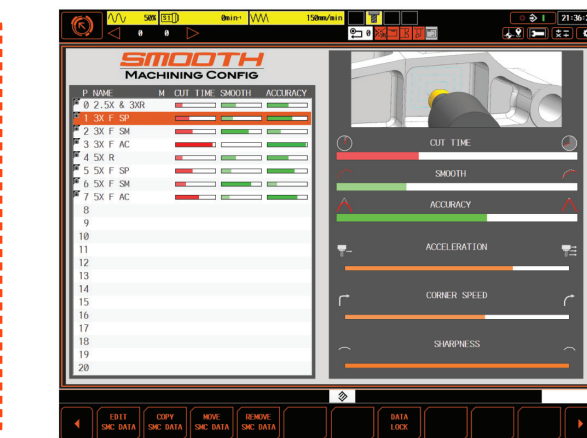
50% 0min-1 150mm/min 21:36:
0 0
0

SMOOTH
MACHINING CONFIG

| P | NAME | M | CUT TIME | SMOOTH | ACCURACY |
|---|---|---|---|---|---|
| 0 | 2.5X & 3XR | | | | |
| 1 | 3X F SP | | | | |
| 2 | 3X F SM | | | | |
| 3 | 3X F AC | | | | |
| 4 | 5X R | | | | |
| 5 | 5X F SP | | | | |
| 6 | 5X F SM | | | | |
| 7 | 5X F AC | | | | |
| 8 | | | | | |
| 9 | | | | | |
| 10 | | | | | |
| 11 | | | | | |
| 12 | | | | | |
| 13 | | | | | |
| 14 | | | | | |
| 15 | | | | | |
| 16 | | | | | |
| 17 | | | | | |
| 18 | | | | | |
| 19 | | | | | |
| 20 | | | | | |

CUT TIME
SMOOTH
ACCURACY
ACCELERATION
CORNER SPEED
SHARPNESS

EDIT SMC DATA
COPY SMC DATA
MOVE SMC DATA
REMOVE SMC DATA
DATA LOCK